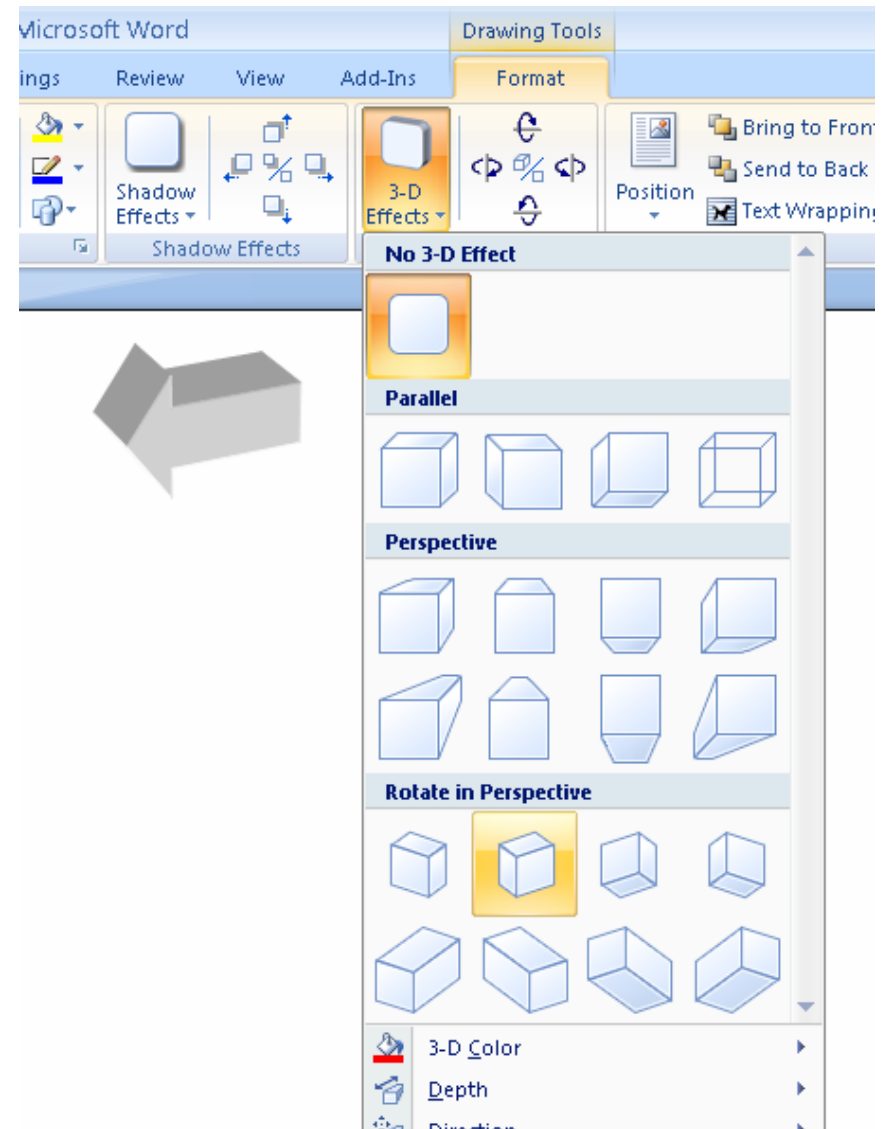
Microsoft Word

Drawing Tools

ings

Review

View

Add-Ins

Format

Shadow Effects

Shadow Effects

3-D Effects

Position

Bring to Fron

Send to Back

Text Wrapping

No 3-D Effect

Parallel

Perspective

Rotate in Perspective

3-D Color

Depth

Direction